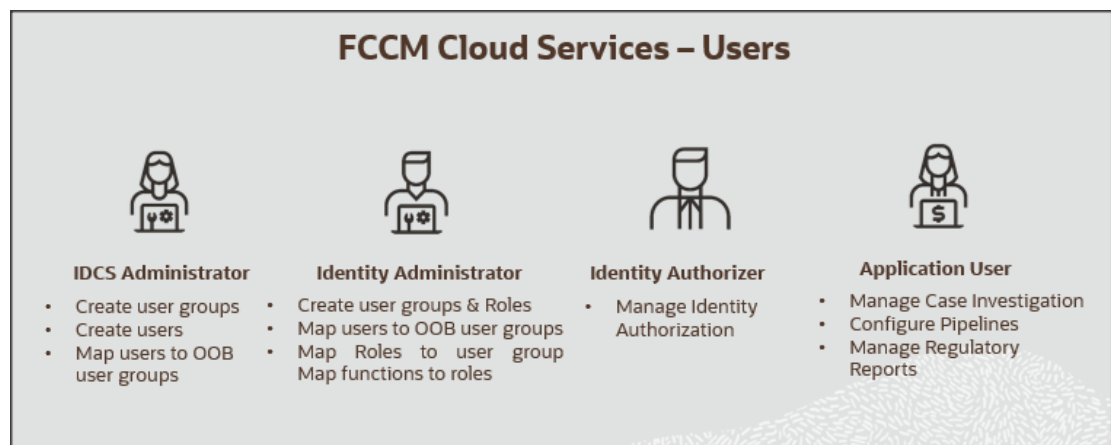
FCCM Cloud Services – Users

IDCS Administrator

- Create user groups
- Create users
- Map users to OOB user groups

Identity Administrator

- Create user groups & Roles
- Map users to OOB user groups
- Map Roles to user group Map functions to roles

Identity Authorizer

- Manage Identity Authorization

Application User

- Manage Case Investigation
- Configure Pipelines
- Manage Regulatory Reports